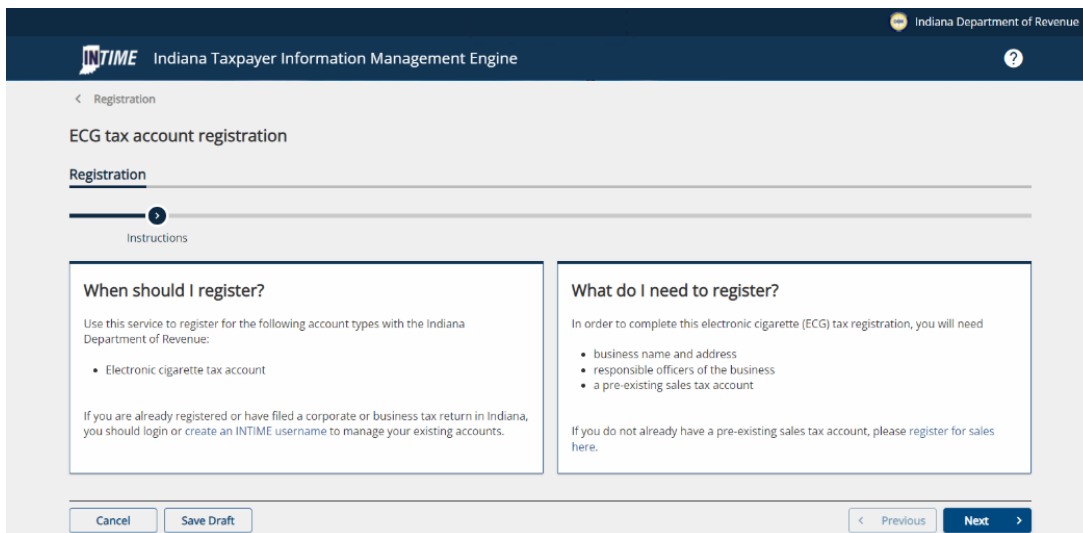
Indiana Department of Revenue

INTIME Indiana Taxpayer Information Management Engine

?

< Registration

ECG tax account registration

Registration

Instructions

When should I register?

Use this service to register for the following account types with the Indiana Department of Revenue:

- Electronic cigarette tax account

If you are already registered or have filed a corporate or business tax return in Indiana, you should login or create an INTIME username to manage your existing accounts.

What do I need to register?

In order to complete this electronic cigarette (ECG) tax registration, you will need

- business name and address
- responsible officers of the business
- a pre-existing sales tax account

If you do not already have a pre-existing sales tax account, please register for sales here.

Cancel

Save Draft

< Previous

Next >